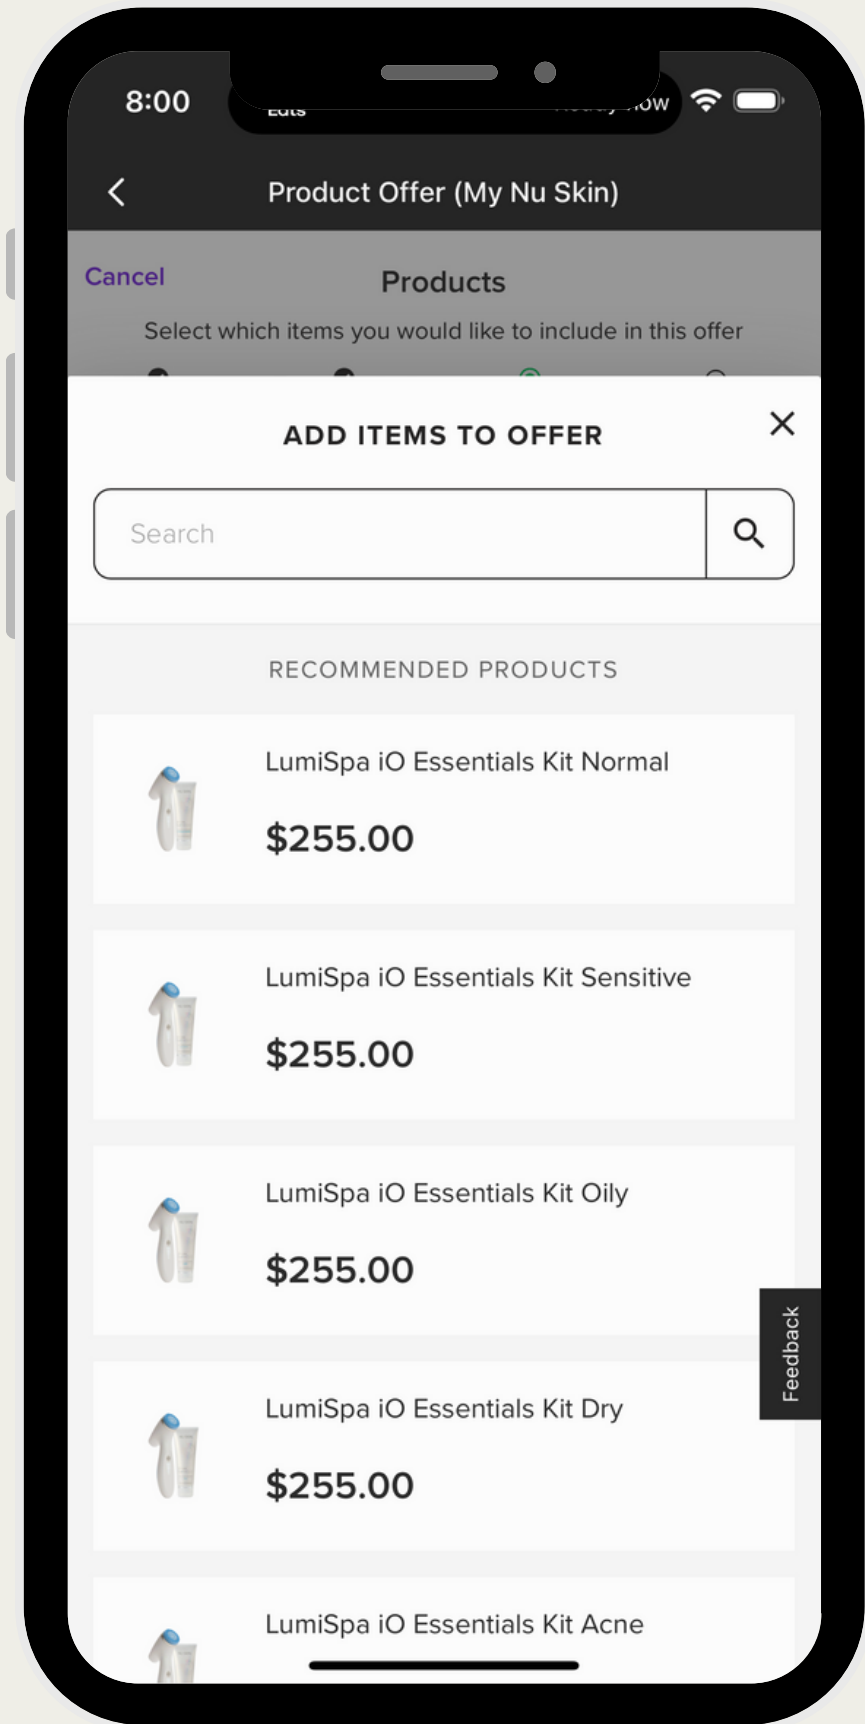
8:00

Product Offer (My Nu Skin)

Cancel

Products

Select which items you would like to include in this offer

ADD ITEMS TO OFFER

Search

RECOMMENDED PRODUCTS

LumiSpa iO Essentials Kit Normal

$255.00

LumiSpa iO Essentials Kit Sensitive

$255.00

LumiSpa iO Essentials Kit Oily

$255.00

LumiSpa iO Essentials Kit Dry

$255.00

LumiSpa iO Essentials Kit Acne

Feedback